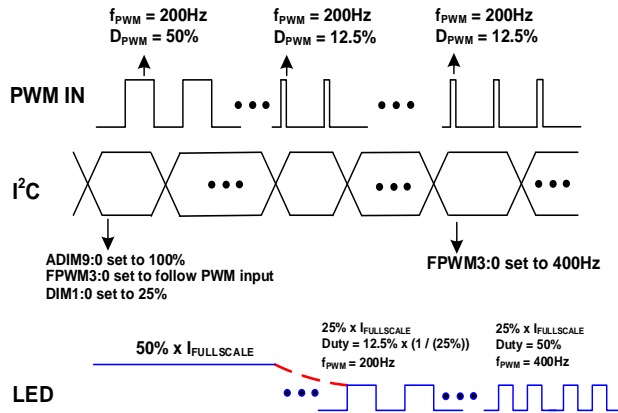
$f_{PWM}$ = 200Hz
$D_{PWM}$ = 50%

$f_{PWM}$ = 200Hz
$D_{PWM}$ = 12.5%

$f_{PWM}$ = 200Hz
$D_{PWM}$ = 12.5%

PWM IN

$I^2C$

ADIM9:0 set to 100%
FPWM3:0 set to follow PWM input
DIM1:0 set to 25%

FPWM3:0 set to 400Hz

50% x $I_{FULLSCALE}$

25% x $I_{FULLSCALE}$
Duty = 12.5% x (1 / (25%))
$f_{PWM}$ = 200Hz

25% x $I_{FULLSCALE}$
Duty = 50%
$f_{PWM}$ = 400Hz

LED